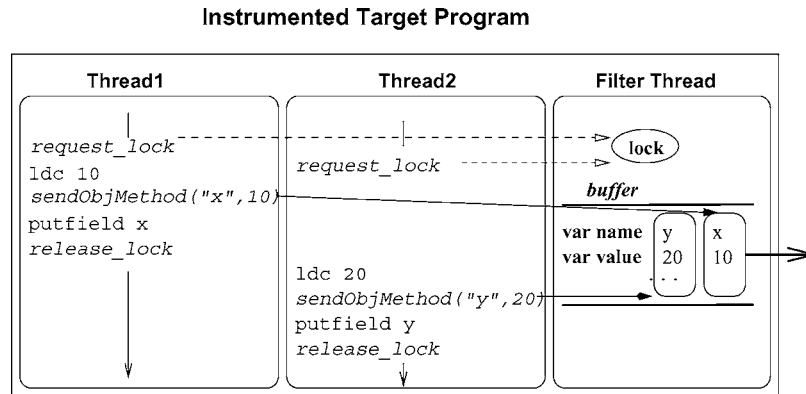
Instrumented Target Program

Thread1

request_lock
ldc 10
sendObjMethod("x",10)
putfield x
release_lock

Thread2

request_lock

ldc 20
sendObjMethod("y",20)
putfield y
release_lock

Filter Thread

lock

buffer

var name
var value

y
20
. . .

x
10